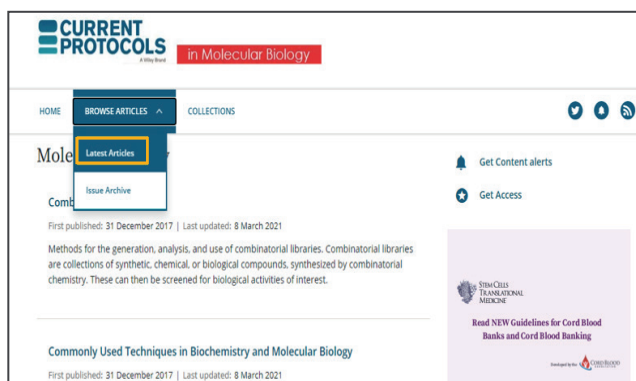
CURRENT PROTOCOLS
A Wiley Brand
in Molecular Biology

HOME BROWSE ARTICLES COLLECTIONS

Latest Articles
Issue Archive

Mole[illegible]y

Comb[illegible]

First published: 31 December 2017 | Last updated: 8 March 2021

Methods for the generation, analysis, and use of combinatorial libraries. Combinatorial libraries are collections of synthetic, chemical, or biological compounds, synthesized by combinatorial chemistry. These can then be screened for biological activities of interest.

Commonly Used Techniques in Biochemistry and Molecular Biology

First published: 31 December 2017 | Last updated: 8 March 2021

Get Content alerts

Get Access

STEM CELLS TRANSLATIONAL MEDICINE

Read NEW Guidelines for Cord Blood Banks and Cord Blood Banking

Developed by the CORD BLOOD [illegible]